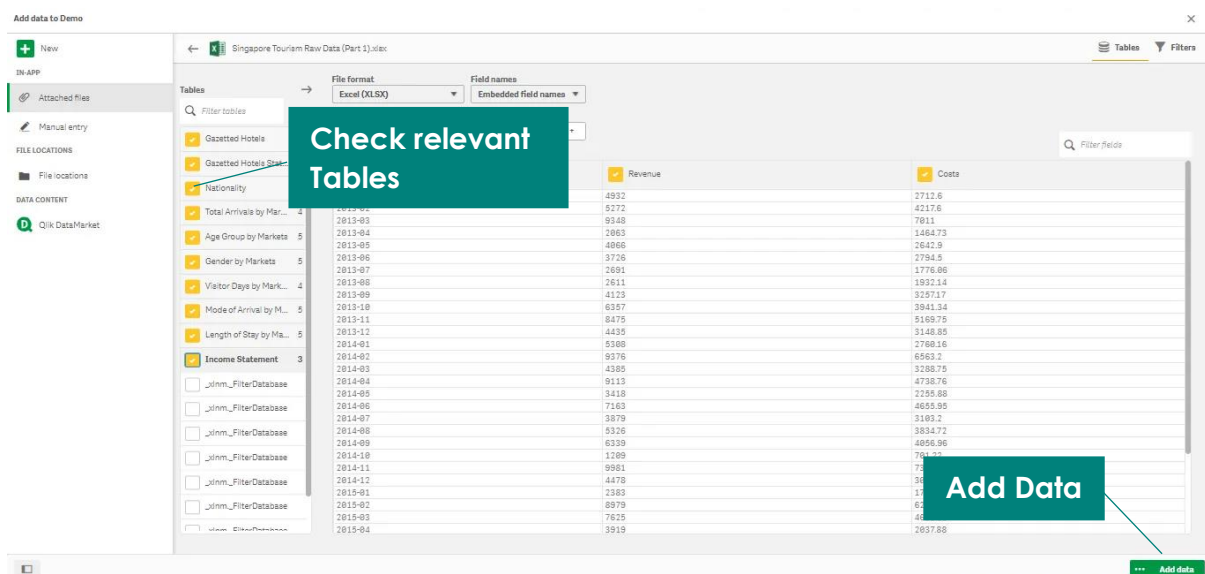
Add data to Demo

New

IN-APP

Attached files

Manual entry

FILE LOCATIONS

File locations

DATA CONTENT

Qlik DataMarket

Singapore Tourism Raw Data (Part 1).xlsx

Tables Filters

Tables

Filter tables

File format
Excel (XLSX)

Field names
Embedded field names

Check relevant Tables

Filter fields

Gazetted Hotels
Gazetted Hotels Stat
Nationality
Total Arrivals by Mar... 4
Age Group by Markets 5
Gender by Markets 5
Visitor Days by Mark... 4
Mode of Arrival by M... 5
Length of Stay by Ma... 5
Income Statement 3
_xlnm._FilterDatabase
_xlnm._FilterDatabase
_xlnm._FilterDatabase
_xlnm._FilterDatabase
_xlnm._FilterDatabase
_xlnm._FilterDatabase
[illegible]

| | Revenue | Costs |
|---|---|---|
| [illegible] | 4932 | 2712.6 |
| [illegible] | 5272 | 4217.6 |
| 2013-03 | 9348 | 7011 |
| 2013-04 | 2063 | 1464.73 |
| 2013-05 | 4066 | 2642.9 |
| 2013-06 | 3726 | 2794.5 |
| 2013-07 | 2691 | 1776.06 |
| 2013-08 | 2611 | 1932.14 |
| 2013-09 | 4123 | 3257.17 |
| 2013-10 | 6357 | 3941.34 |
| 2013-11 | 8475 | 5169.75 |
| 2013-12 | 4435 | 3148.85 |
| 2014-01 | 5308 | 2760.16 |
| 2014-02 | 9376 | 6563.2 |
| 2014-03 | 4385 | 3288.75 |
| 2014-04 | 9113 | 4738.76 |
| 2014-05 | 3418 | 2255.88 |
| 2014-06 | 7163 | 4655.95 |
| 2014-07 | 3879 | 3103.2 |
| 2014-08 | 5326 | 3834.72 |
| 2014-09 | 6339 | 4056.96 |
| 2014-10 | 1209 | 701.22 |
| 2014-11 | 9981 | 7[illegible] |
| 2014-12 | 4478 | 3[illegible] |
| 2015-01 | 2383 | 1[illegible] |
| 2015-02 | 8979 | 6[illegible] |
| 2015-03 | 7625 | 4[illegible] |
| 2015-04 | 3919 | 2037.88 |

Add Data

Add data